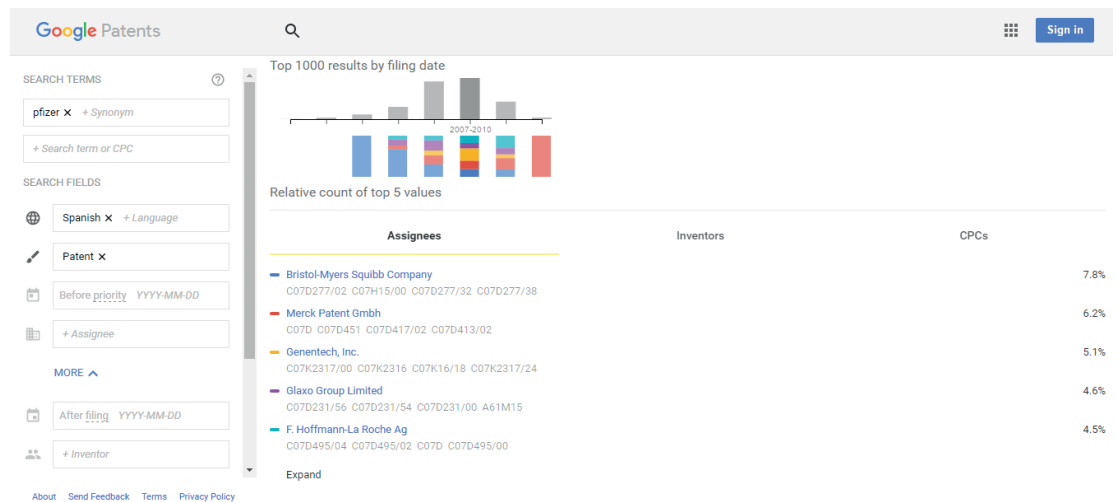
Google Patents

Sign in

SEARCH TERMS

pfizer ✕ + Synonym

+ Search term or CPC

SEARCH FIELDS

Spanish ✕ + Language

Patent ✕

Before priority YYYY-MM-DD

+ Assignee

MORE

After filing YYYY-MM-DD

+ Inventor

About Send Feedback Terms Privacy Policy

Top 1000 results by filing date

2007-2010

Relative count of top 5 values

| Assignees | Inventors | CPCs |
|---|---|---|

Bristol-Myers Squibb Company 7.8%
C07D277/02 C07H15/00 C07D277/32 C07D277/38

Merck Patent Gmbh 6.2%
C07D C07D451 C07D417/02 C07D413/02

Genentech, Inc. 5.1%
C07K2317/00 C07K2316 C07K16/18 C07K2317/24

Glaxo Group Limited 4.6%
C07D231/56 C07D231/54 C07D231/00 A61M15

F. Hoffmann-La Roche Ag 4.5%
C07D495/04 C07D495/02 C07D C07D495/00

Expand